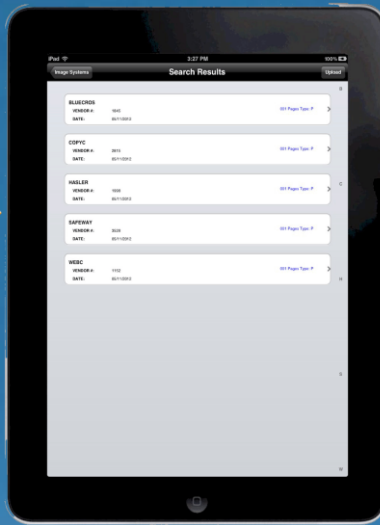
iPad
3:27 PM
100%

Image Systems
Search Results
Upload

BLUECROS
VENDOR #: 1840
DATE: 05/11/2012
001 Pages Type: P

COPYC
VENDOR #: 0815
DATE: 05/11/2012
001 Pages Type: P

HASLER
VENDOR #: 1666
DATE: 05/11/2012
001 Pages Type: P

SAFEWAY
VENDOR #: 0026
DATE: 05/11/2012
001 Pages Type: P

WEBC
VENDOR #: 1722
DATE: 05/11/2012
001 Pages Type: P

B
C
H
S
W